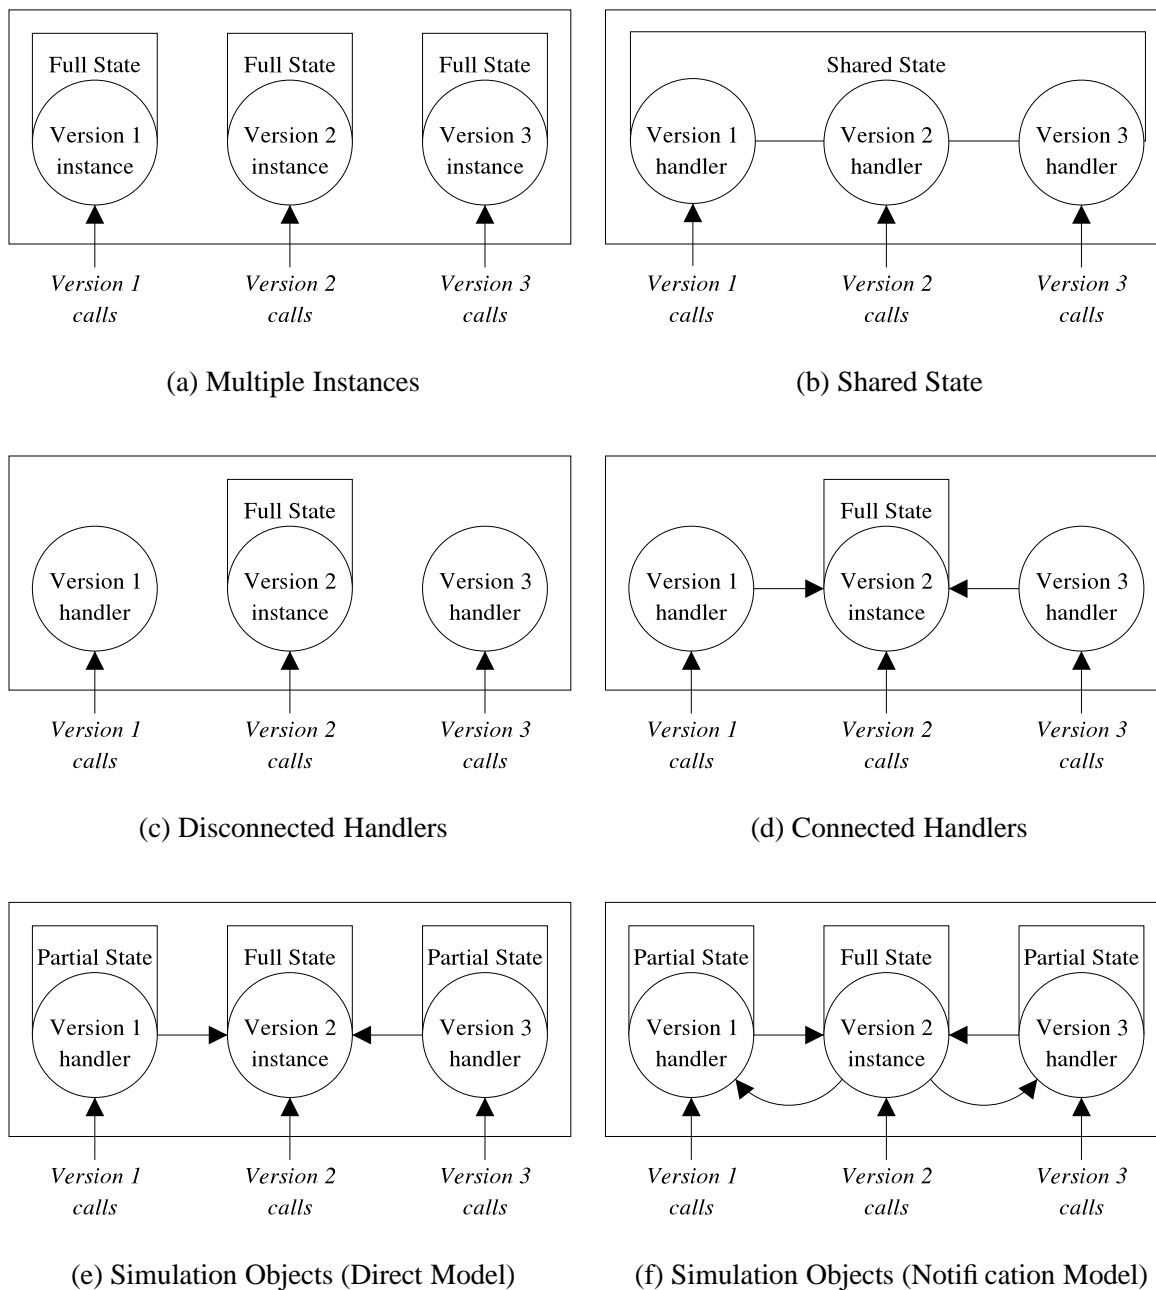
Full State
Version 1 instance

Full State
Version 2 instance

Full State
Version 3 instance

*Version 1 calls*
*Version 2 calls*
*Version 3 calls*

(a) Multiple Instances

Shared State
Version 1 handler
Version 2 handler
Version 3 handler

*Version 1 calls*
*Version 2 calls*
*Version 3 calls*

(b) Shared State

Version 1 handler

Full State
Version 2 instance

Version 3 handler

*Version 1 calls*
*Version 2 calls*
*Version 3 calls*

(c) Disconnected Handlers

Version 1 handler

Full State
Version 2 instance

Version 3 handler

*Version 1 calls*
*Version 2 calls*
*Version 3 calls*

(d) Connected Handlers

Partial State
Version 1 handler

Full State
Version 2 instance

Partial State
Version 3 handler

*Version 1 calls*
*Version 2 calls*
*Version 3 calls*

(e) Simulation Objects (Direct Model)

Partial State
Version 1 handler

Full State
Version 2 instance

Partial State
Version 3 handler

*Version 1 calls*
*Version 2 calls*
*Version 3 calls*

(f) Simulation Objects (Notifi cation Model)